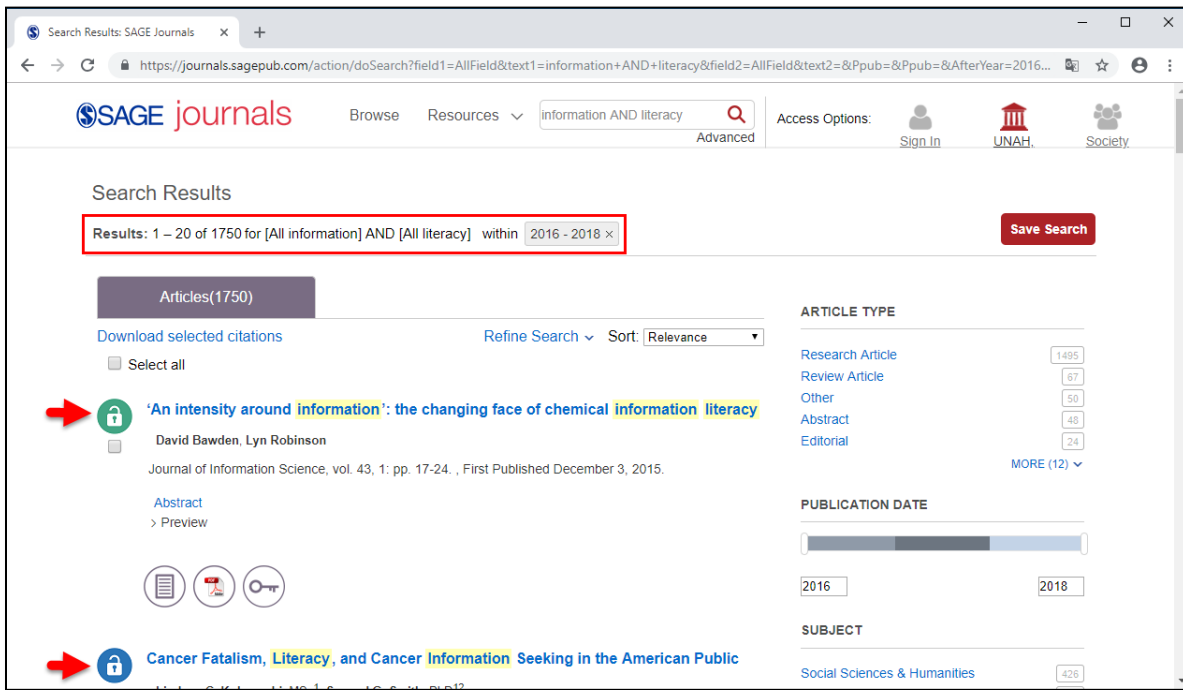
Search Results: SAGE Journals ×
+
https://journals.sagepub.com/action/doSearch?field1=AllField&text1=information+AND+literacy&field2=AllField&text2=&Ppub=&Ppub=&AfterYear=2016...

SSAGE journals
Browse
Resources
information AND literacy
Advanced
Access Options:
Sign In
UNAH.
Society

Search Results
Results: 1 – 20 of 1750 for [All information] AND [All literacy] within 2016 - 2018 ×
Save Search

Articles(1750)
Download selected citations
Refine Search
Sort: Relevance
Select all

'An intensity around information': the changing face of chemical information literacy
David Bawden, Lyn Robinson
Journal of Information Science, vol. 43, 1: pp. 17-24. , First Published December 3, 2015.
Abstract
› Preview

Cancer Fatalism, Literacy, and Cancer Information Seeking in the American Public
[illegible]

ARTICLE TYPE
| Research Article | 1495 |
|---|---|
| Review Article | 67 |
| Other | 50 |
| Abstract | 48 |
| Editorial | 24 |
MORE (12)

PUBLICATION DATE
2016
2018

SUBJECT
Social Sciences & Humanities 426